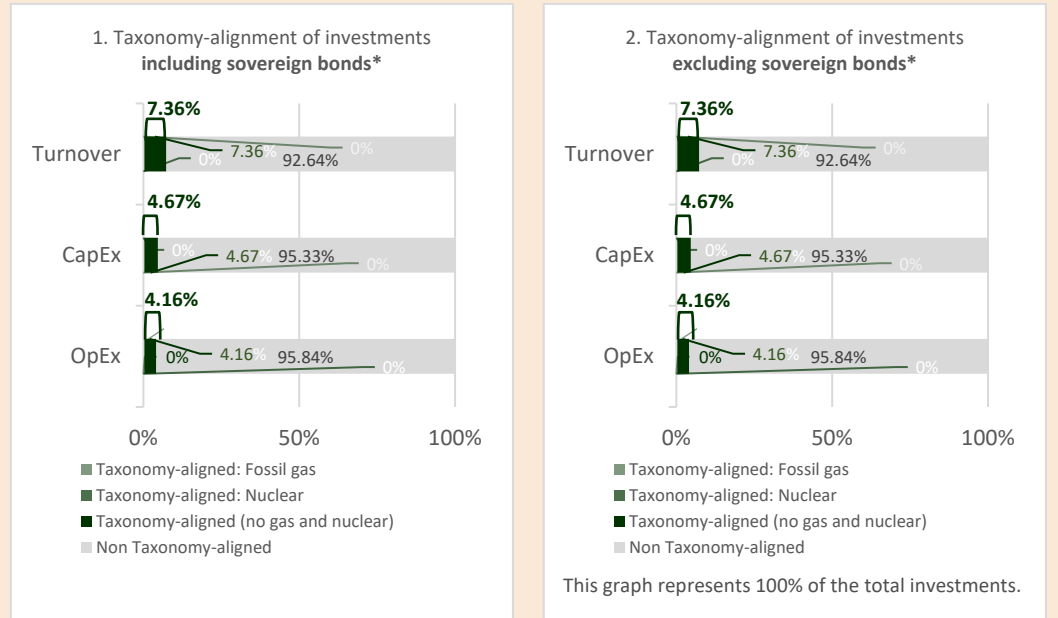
1. Taxonomy-alignment of investments **including sovereign bonds***

7.36%

Turnover

0%

0%

7.36%

92.64%

4.67%

CapEx

0%

4.67%

95.33%

0%

4.16%

OpEx

0%

4.16%

95.84%

0%

0% 50% 100%

Taxonomy-aligned: Fossil gas
Taxonomy-aligned: Nuclear
Taxonomy-aligned (no gas and nuclear)
Non Taxonomy-aligned

2. Taxonomy-alignment of investments **excluding sovereign bonds***

7.36%

Turnover

0%

0%

7.36%

92.64%

4.67%

CapEx

0%

4.67%

95.33%

0%

4.16%

OpEx

0%

4.16%

95.84%

0%

0% 50% 100%

Taxonomy-aligned: Fossil gas
Taxonomy-aligned: Nuclear
Taxonomy-aligned (no gas and nuclear)
Non Taxonomy-aligned

This graph represents 100% of the total investments.